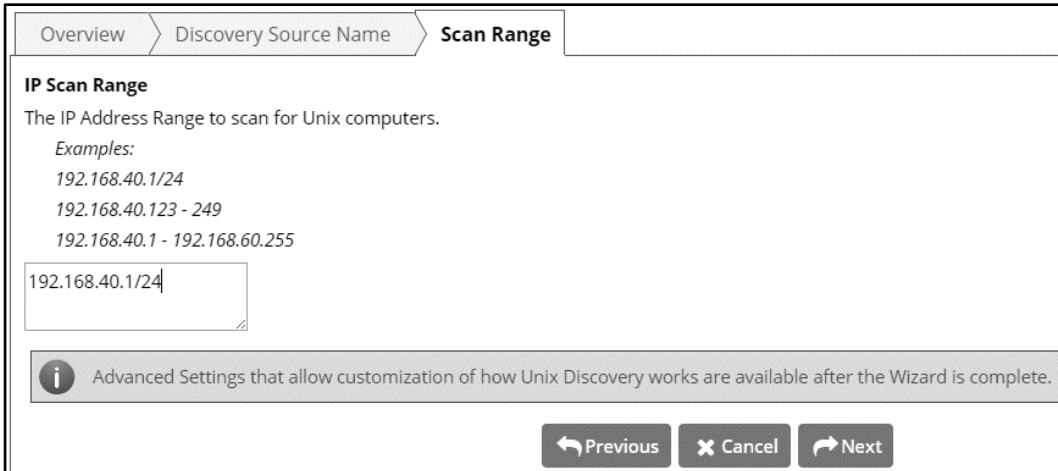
Overview
Discovery Source Name
Scan Range

IP Scan Range

The IP Address Range to scan for Unix computers.

Examples:
192.168.40.1/24
192.168.40.123 - 249
192.168.40.1 - 192.168.60.255

192.168.40.1/24

Advanced Settings that allow customization of how Unix Discovery works are available after the Wizard is complete.

Previous
Cancel
Next